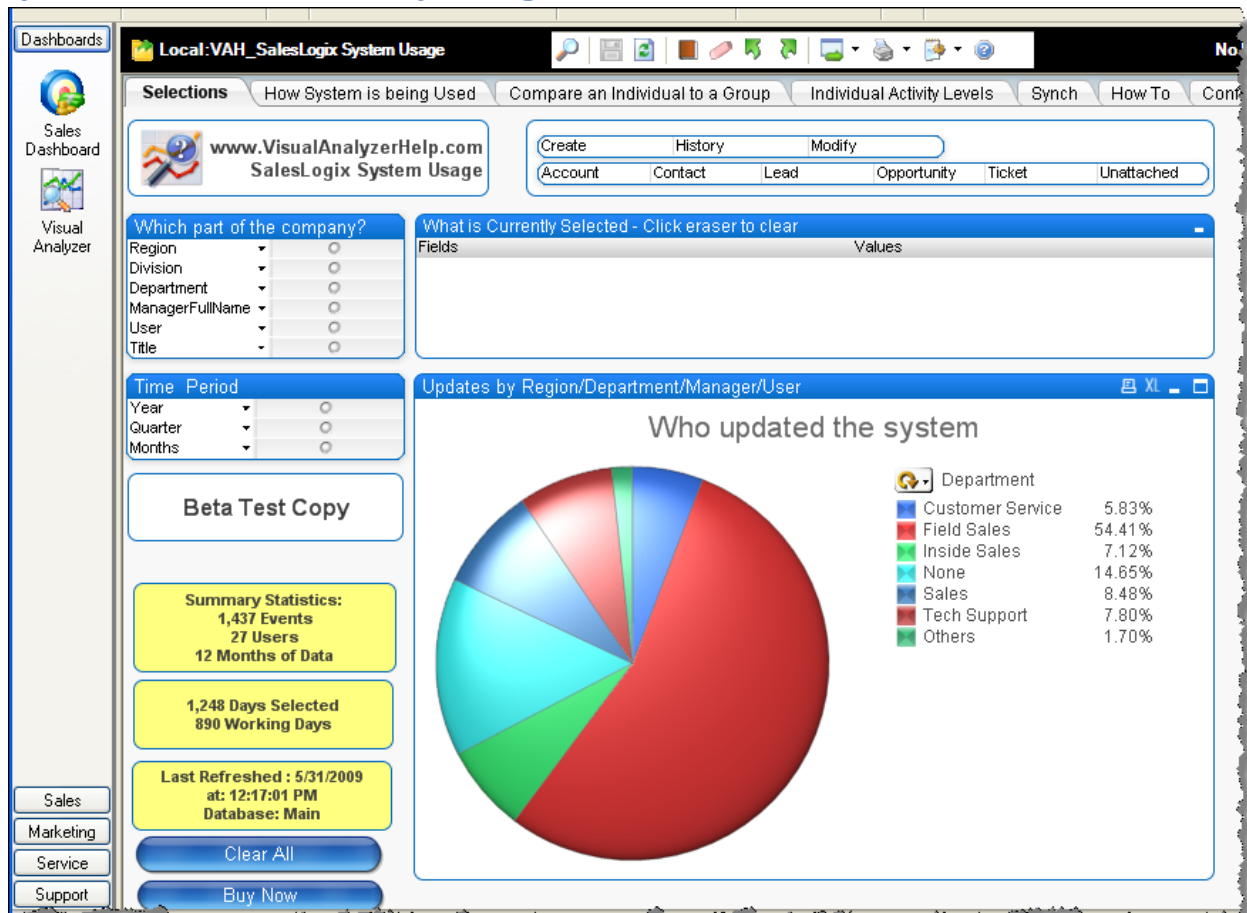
Dashboards

Sales Dashboard

Visual Analyzer

Local:VAH_SalesLogix System Usage

No

Selections | How System is being Used | Compare an Individual to a Group | Individual Activity Levels | Synch | How To | Conf

www.VisualAnalyzerHelp.com
SalesLogix System Usage

Create | History | Modify
Account | Contact | Lead | Opportunity | Ticket | Unattached

Which part of the company?
Region
Division
Department
ManagerFullName
User
Title

What is Currently Selected - Click eraser to clear
Fields | Values

Time Period
Year
Quarter
Months

Updates by Region/Department/Manager/User

XL

Who updated the system

Department

| | |
|---|---|
| Customer Service | 5.83% |
| Field Sales | 54.41% |
| Inside Sales | 7.12% |
| None | 14.65% |
| Sales | 8.48% |
| Tech Support | 7.80% |
| Others | 1.70% |

Beta Test Copy

Summary Statistics:
1,437 Events
27 Users
12 Months of Data

1,248 Days Selected
890 Working Days

Last Refreshed : 5/31/2009
at: 12:17:01 PM
Database: Main

Clear All

Buy Now

Sales
Marketing
Service
Support